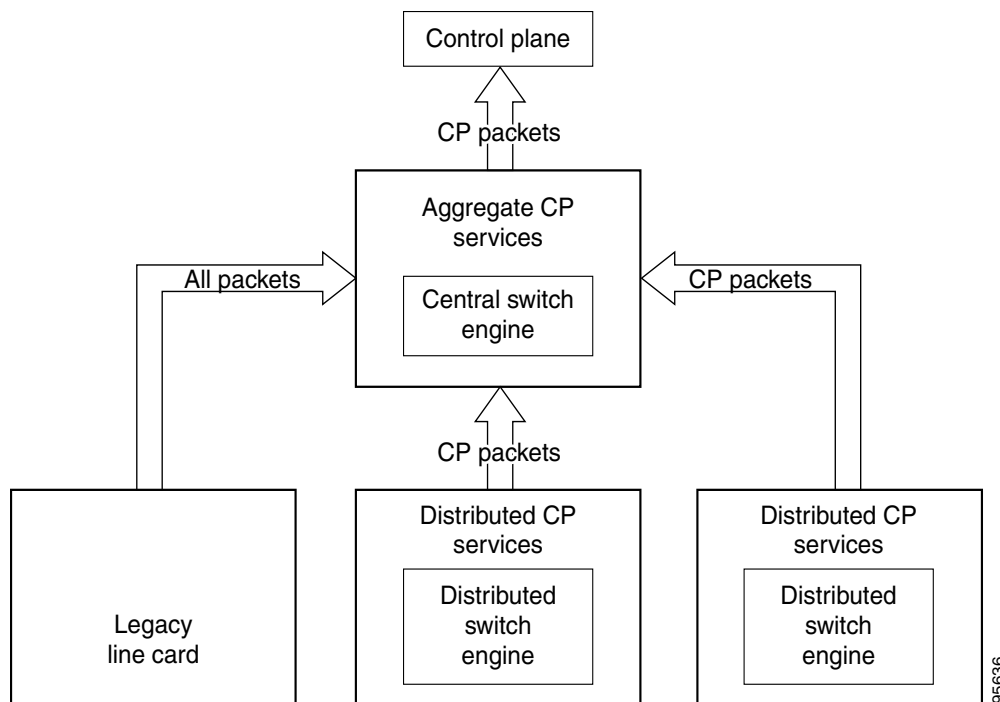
Control plane

CP packets

Aggregate CP services

Central switch engine

All packets

CP packets

CP packets

Legacy line card

Distributed CP services

Distributed switch engine

Distributed CP services

Distributed switch engine

95636